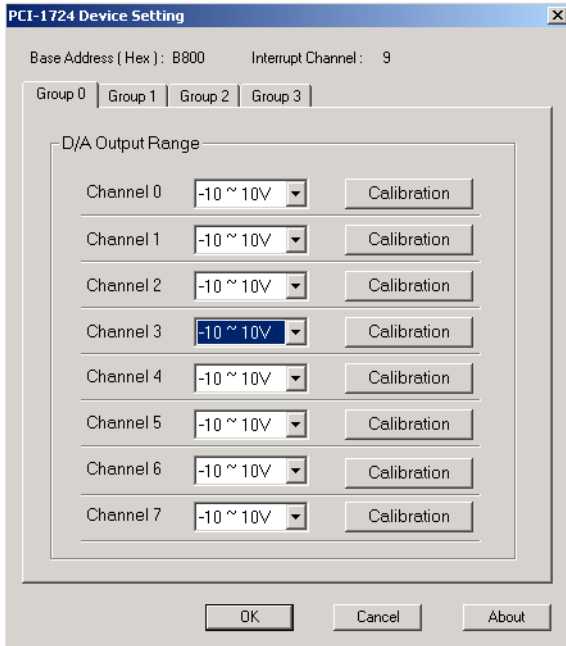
PCI-1724 Device Setting

Base Address ( Hex ) : B800 Interrupt Channel : 9

Group 0 Group 1 Group 2 Group 3

D/A Output Range

Channel 0 -10 ~ 10V Calibration

Channel 1 -10 ~ 10V Calibration

Channel 2 -10 ~ 10V Calibration

Channel 3 -10 ~ 10V Calibration

Channel 4 -10 ~ 10V Calibration

Channel 5 -10 ~ 10V Calibration

Channel 6 -10 ~ 10V Calibration

Channel 7 -10 ~ 10V Calibration

OK Cancel About